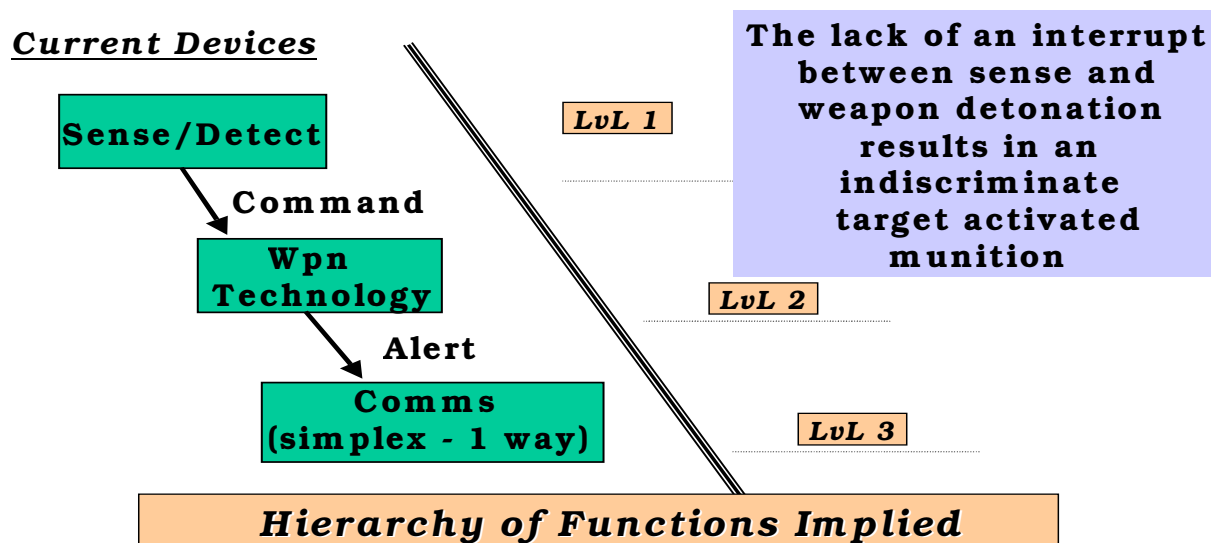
Current Devices

Sense/Detect

Command

Wpn Technology

Alert

Comms (simplex - 1 way)

LvL 1

LvL 2

LvL 3

The lack of an interrupt between sense and weapon detonation results in an indiscriminate target activated munition

Hierarchy of Functions Implied